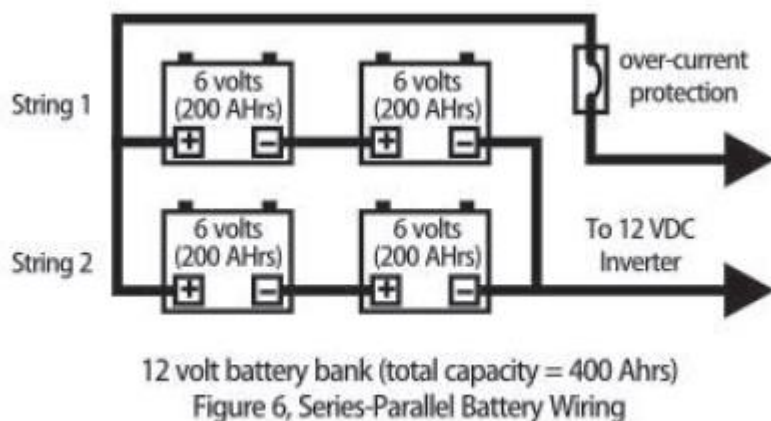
String 1

6 volts (200 AHrs)

+ −

6 volts (200 AHrs)

+ −

over-current protection

String 2

6 volts (200 AHrs)

+ −

6 volts (200 AHrs)

+ −

To 12 VDC Inverter

12 volt battery bank (total capacity = 400 Ahrs)
Figure 6, Series-Parallel Battery Wiring